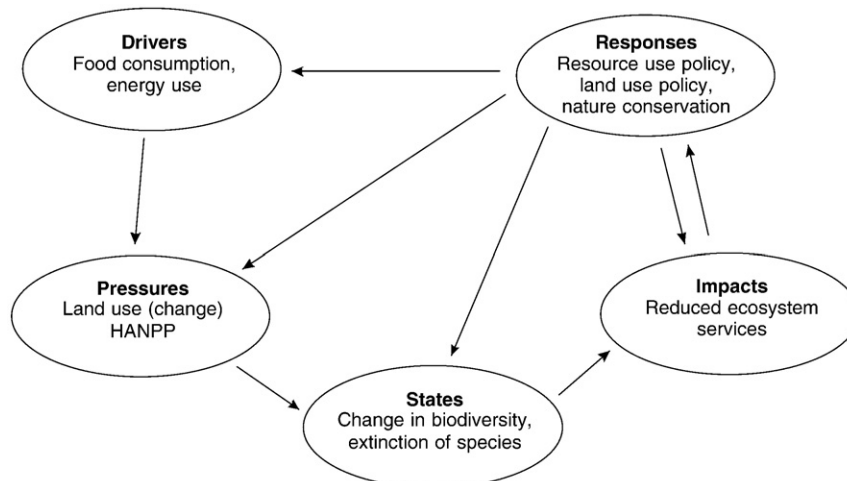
Drivers
Food consumption, energy use

Responses
Resource use policy, land use policy, nature conservation

Pressures
Land use (change) HANPP

Impacts
Reduced ecosystem services

States
Change in biodiversity, extinction of species